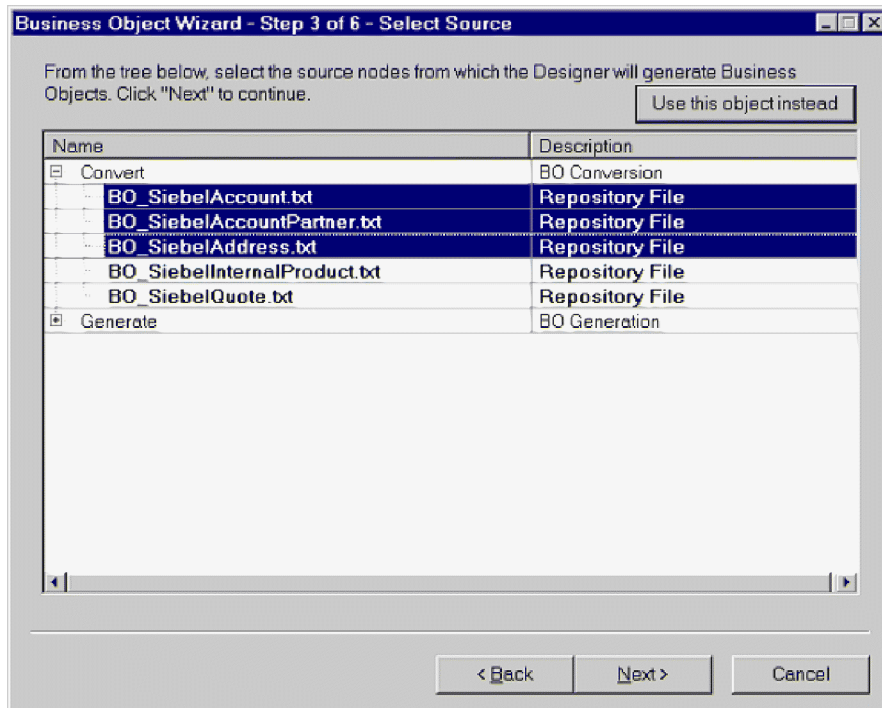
Business Object Wizard - Step 3 of 6 - Select Source

From the tree below, select the source nodes from which the Designer will generate Business Objects. Click "Next" to continue.

Use this object instead

| Name | Description |
|---|---|
| Convert | BO Conversion |
| BO_SiebelAccount.txt | Repository File |
| BO_SiebelAccountPartner.txt | Repository File |
| BO_SiebelAddress.txt | Repository File |
| BO_SiebelInternalProduct.txt | Repository File |
| BO_SiebelQuote.txt | Repository File |
| Generate | BO Generation |

< Back
Next >
Cancel